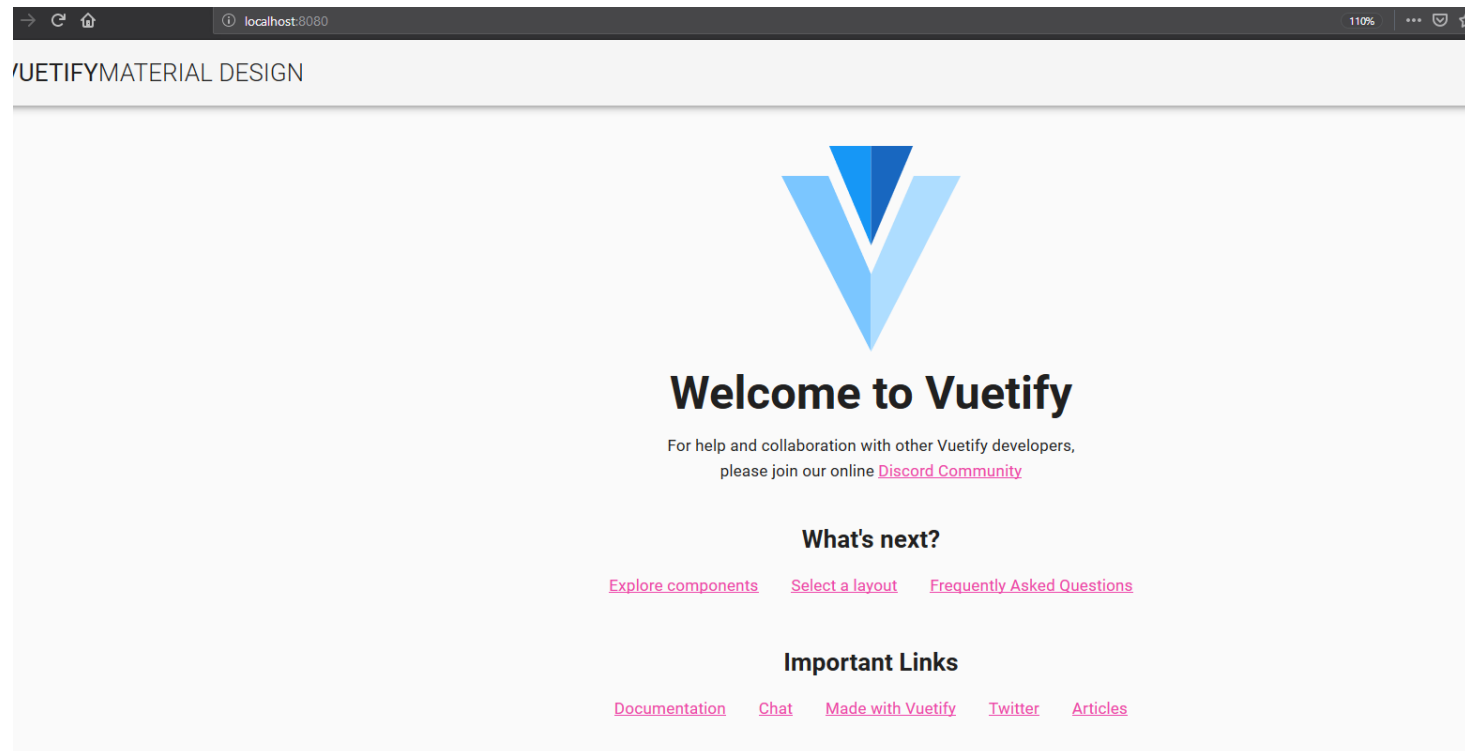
localhost:8080

110%

/UETIFYMATERIAL DESIGN

Welcome to Vuetify

For help and collaboration with other Vuetify developers, please join our online Discord Community

What's next?

Explore components Select a layout Frequently Asked Questions

Important Links

Documentation Chat Made with Vuetify Twitter Articles